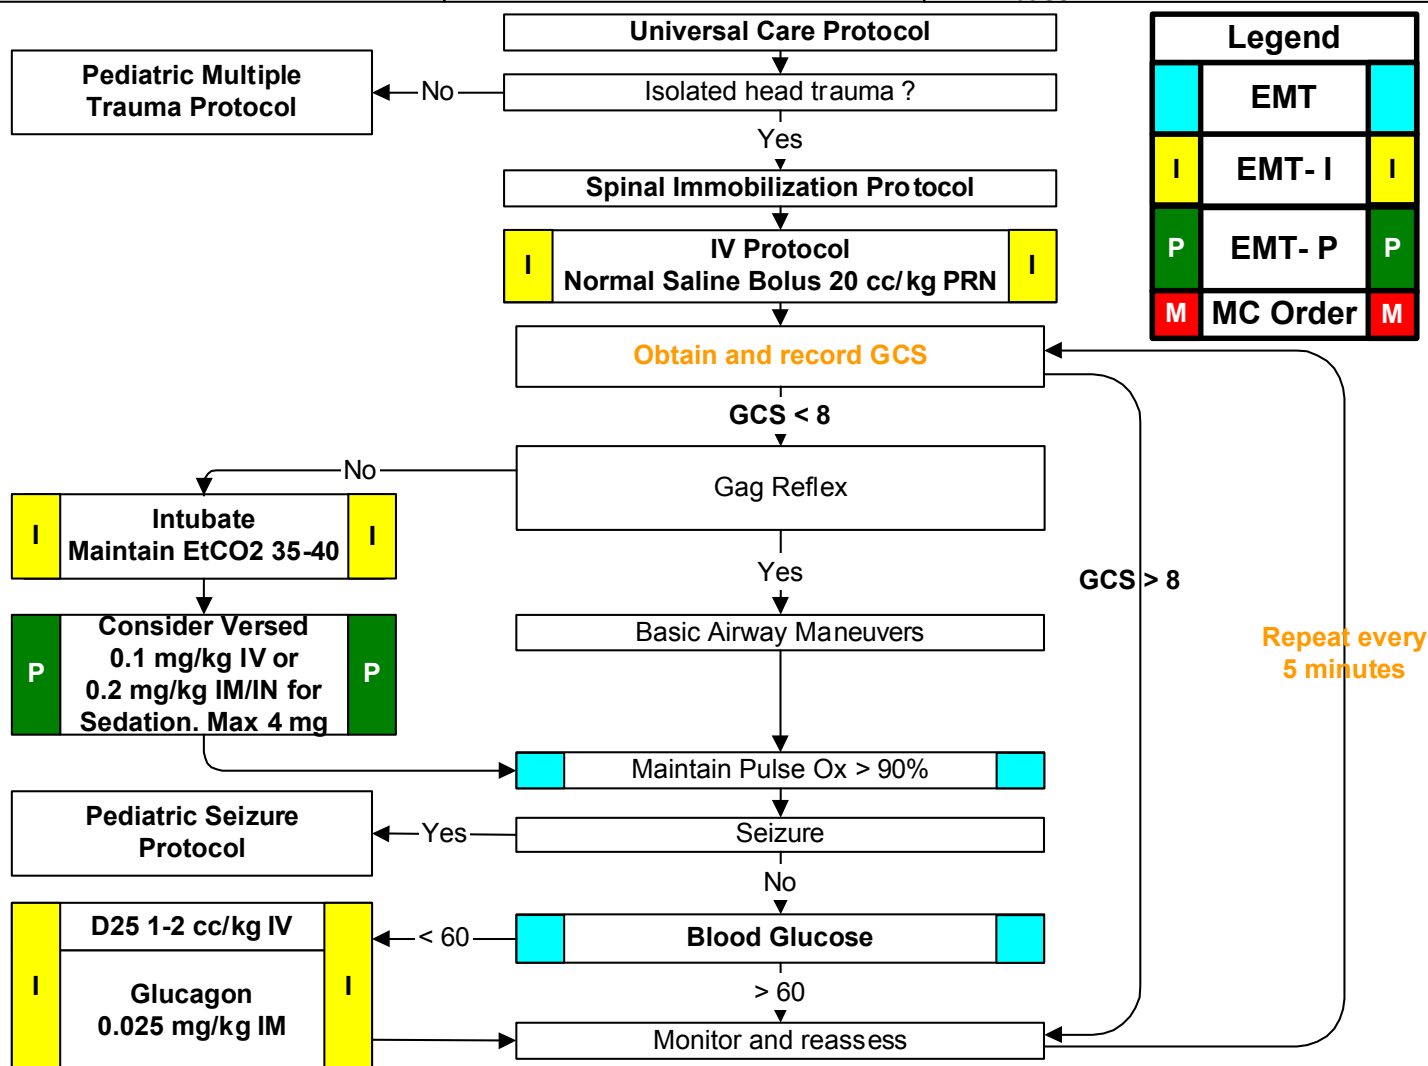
Universal Care Protocol

Pediatric Multiple Trauma Protocol

No

Isolated head trauma ?

Yes

Spinal Immobilization Protocol

I

IV Protocol
Normal Saline Bolus 20 cc/kg PRN

I

Legend

EMT

I EMT- I I

P EMT- P P

M MC Order M

Obtain and record GCS

GCS < 8

No

Gag Reflex

I

Intubate
Maintain EtCO2 35-40

I

Yes

GCS > 8

Basic Airway Maneuvers

P

Consider Versed
0.1 mg/kg IV or
0.2 mg/kg IM/IN for
Sedation. Max 4 mg

P

Repeat every 5 minutes

Maintain Pulse Ox > 90%

Pediatric Seizure Protocol

Yes

Seizure

No

D25 1-2 cc/kg IV

< 60

Blood Glucose

I

Glucagon
0.025 mg/kg IM

I

> 60

Monitor and reassess